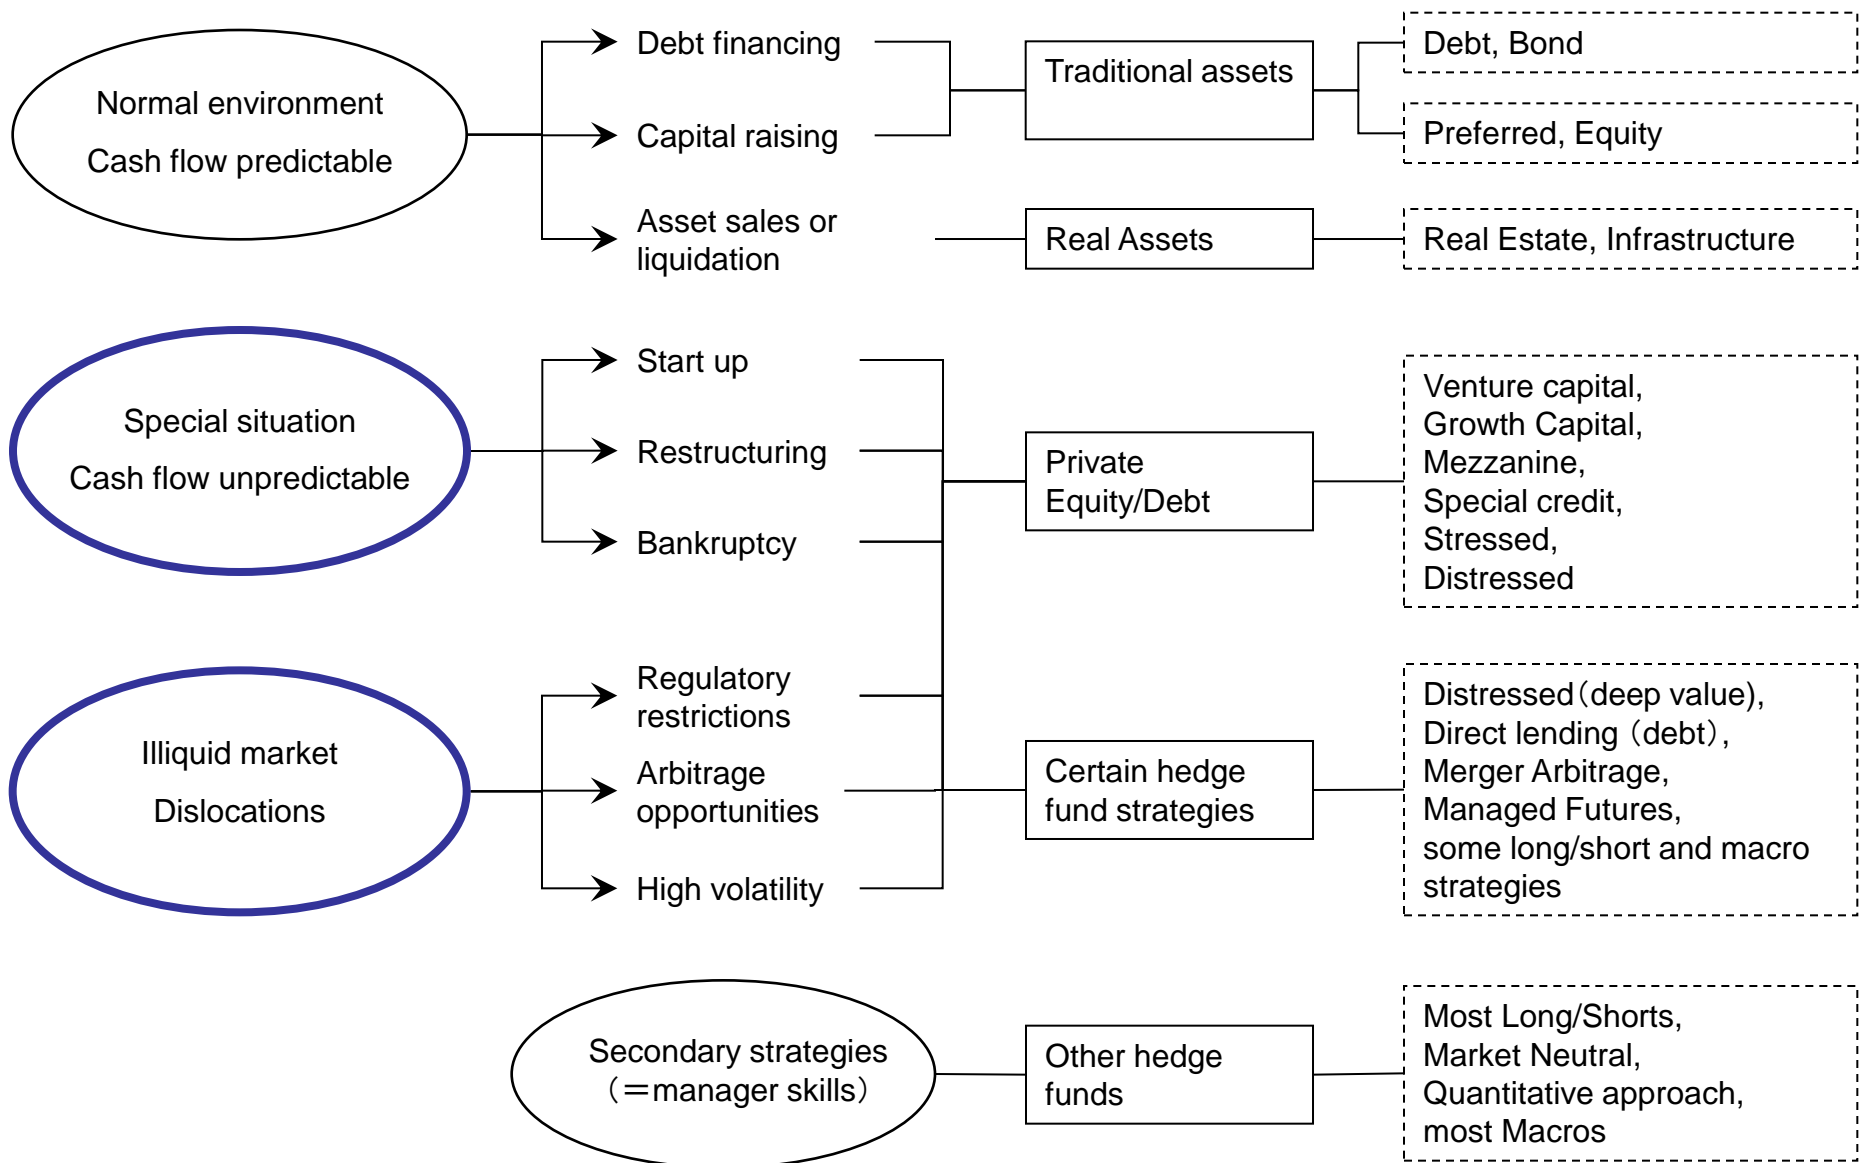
Normal environment

Cash flow predictable

Debt financing

Capital raising

Asset sales or liquidation

Traditional assets

Real Assets

Debt, Bond

Preferred, Equity

Real Estate, Infrastructure

Special situation

Cash flow unpredictable

Start up

Restructuring

Bankruptcy

Private Equity/Debt

Venture capital, Growth Capital, Mezzanine, Special credit, Stressed, Distressed

Illiquid market

Dislocations

Regulatory restrictions

Arbitrage opportunities

High volatility

Certain hedge fund strategies

Distressed（deep value), Direct lending（debt）, Merger Arbitrage, Managed Futures, some long/short and macro strategies

Secondary strategies （=manager skills）

Other hedge funds

Most Long/Shorts, Market Neutral, Quantitative approach, most Macros